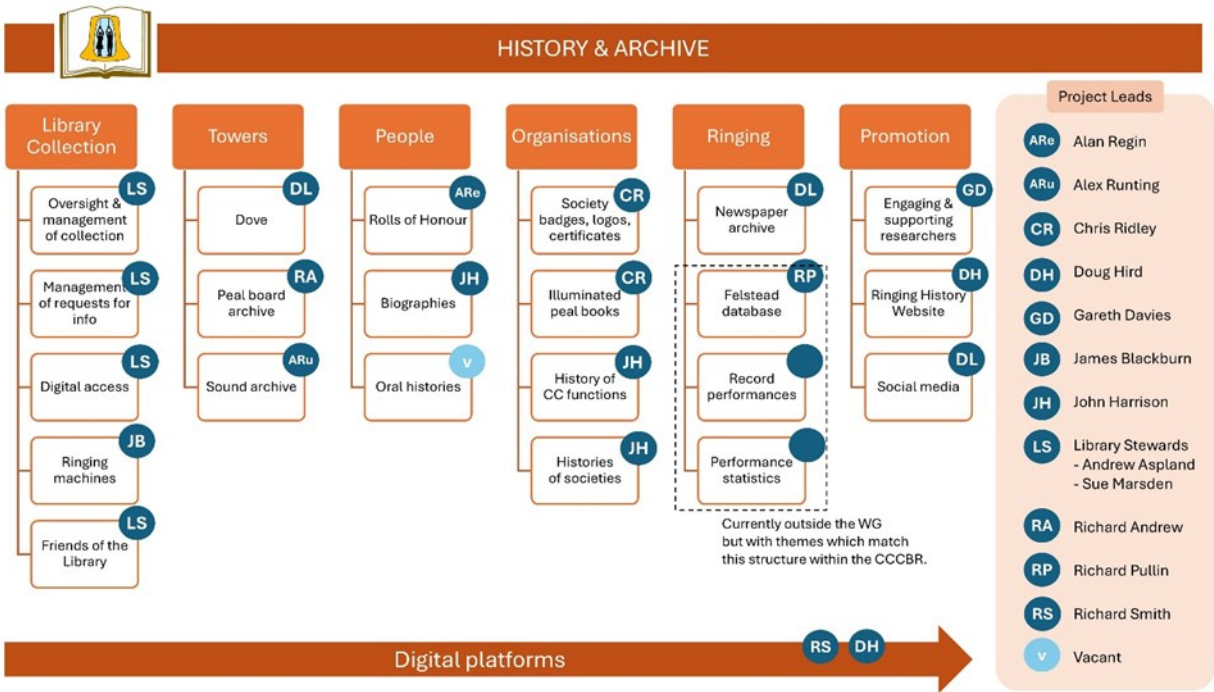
HISTORY & ARCHIVE

Library Collection
Oversight & management of collection LS
Management of requests for info LS
Digital access LS
Ringing machines JB
Friends of the Library LS

Towers
Dove DL
Peal board archive RA
Sound archive ARu

People
Rolls of Honour ARe
Biographies JH
Oral histories V

Organisations
Society badges, logos, certificates CR
Illuminated peal books CR
History of CC functions JH
Histories of societies JH

Ringing
Newspaper archive DL
Felstead database RP
Record performances
Performance statistics
Currently outside the WG but with themes which match this structure within the CCCBR.

Promotion
Engaging & supporting researchers GD
Ringing History Website DH
Social media DL

Project Leads
ARe Alan Regin
ARu Alex Runting
CR Chris Ridley
DH Doug Hird
GD Gareth Davies
JB James Blackburn
JH John Harrison
LS Library Stewards - Andrew Aspland - Sue Marsden
RA Richard Andrew
RP Richard Pullin
RS Richard Smith
V Vacant

Digital platforms RS DH